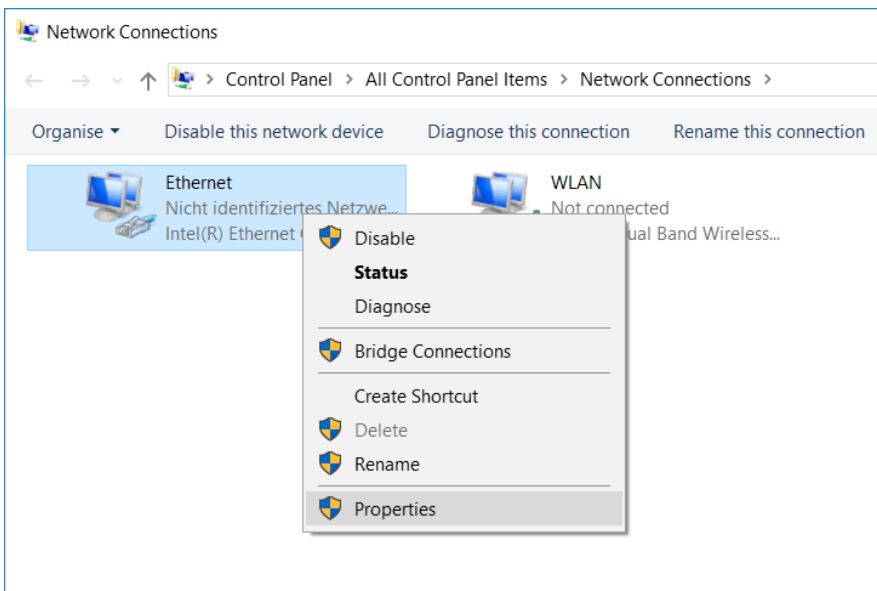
Network Connections

> Control Panel > All Control Panel Items > Network Connections >

Organise ▾ Disable this network device Diagnose this connection Rename this connection

Ethernet
Nicht identifiziertes Netzwe...
Intel(R) Ethernet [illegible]

WLAN
Not connected
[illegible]ual Band Wireless...

Disable
Status
Diagnose
Bridge Connections
Create Shortcut
Delete
Rename
Properties